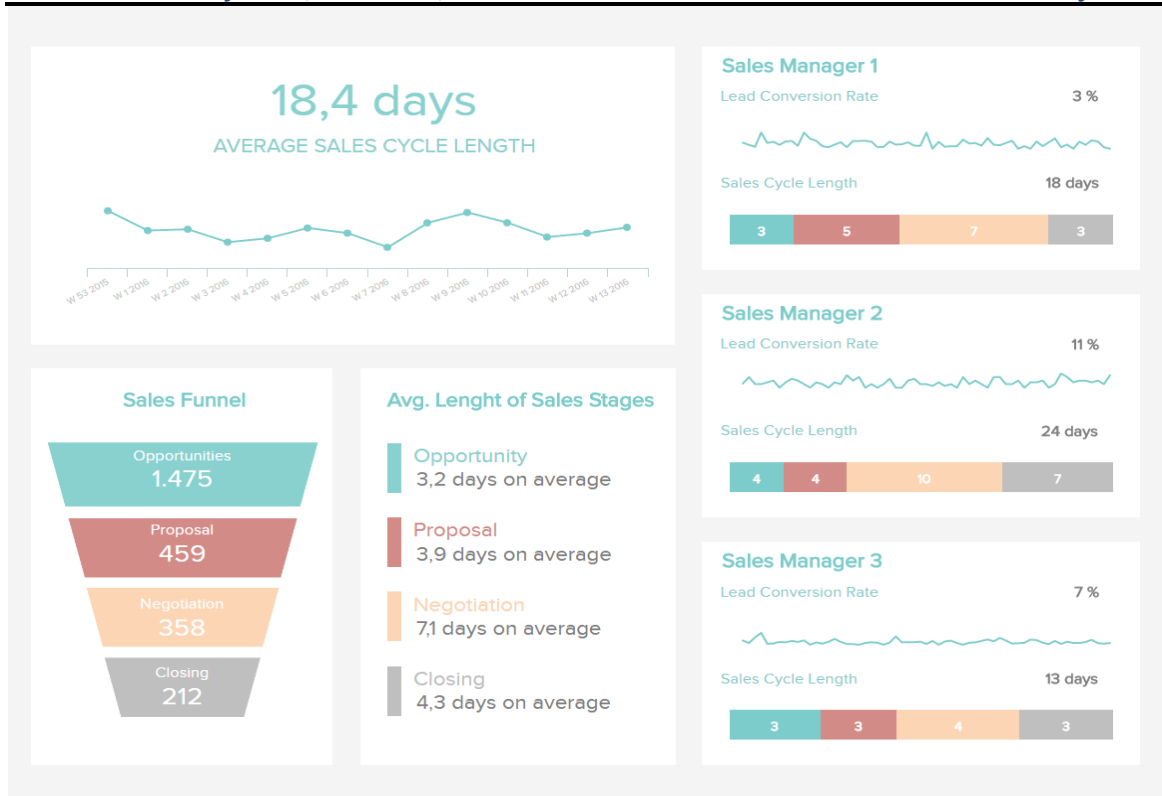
18,4 days

AVERAGE SALES CYCLE LENGTH

W 53 2015, W 1 2016, W 2 2016, W 3 2016, W 4 2016, W 5 2016, W 6 2016, W 7 2016, W 8 2016, W 9 2016, W 10 2016, W 11 2016, W 12 2016, W 13 2016

Sales Manager 1

Lead Conversion Rate 3 %

Sales Cycle Length 18 days

3 5 7 3

Sales Manager 2

Lead Conversion Rate 11 %

Sales Cycle Length 24 days

4 4 10 7

Sales Manager 3

Lead Conversion Rate 7 %

Sales Cycle Length 13 days

3 3 4 3

Sales Funnel

Opportunities
1.475

Proposal
459

Negotiation
358

Closing
212

Avg. Lenght of Sales Stages

Opportunity
3,2 days on average

Proposal
3,9 days on average

Negotiation
7,1 days on average

Closing
4,3 days on average